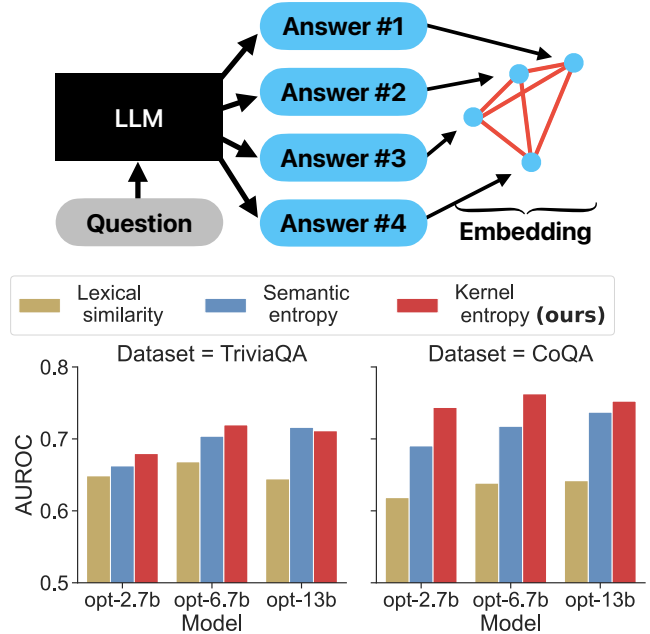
Answer #1
Answer #2
LLM
Answer #3
Question
Answer #4
Embedding

Lexical similarity
Semantic entropy
Kernel entropy **(ours)**

Dataset = TriviaQA
0.8
0.7
AUROC
0.6
0.5
opt-2.7b
opt-6.7b
opt-13b
Model

Dataset = CoQA
opt-2.7b
opt-6.7b
opt-13b
Model